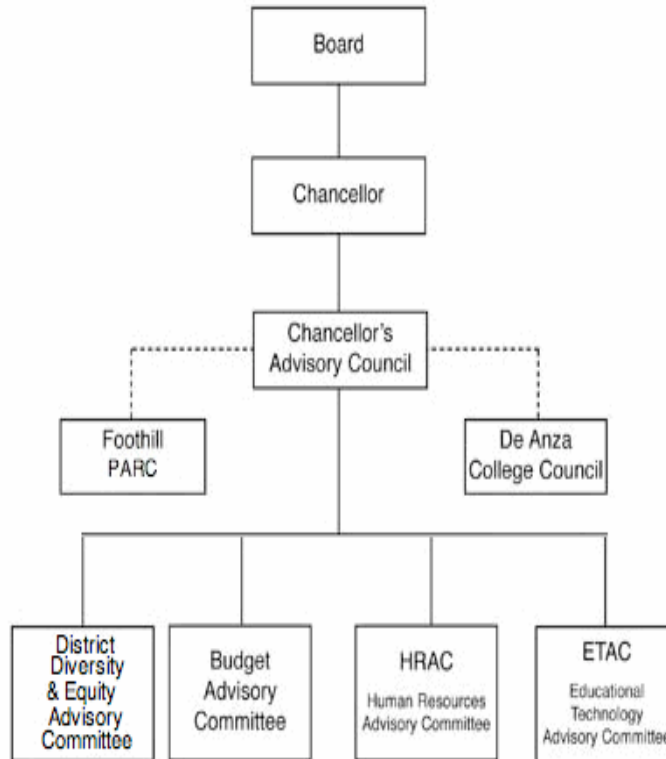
Board

Chancellor

Chancellor's Advisory Council

Foothill PARC

De Anza College Council

District Diversity & Equity Advisory Committee

Budget Advisory Committee

HRAC
Human Resources Advisory Committee

ETAC
Educational Technology Advisory Committee